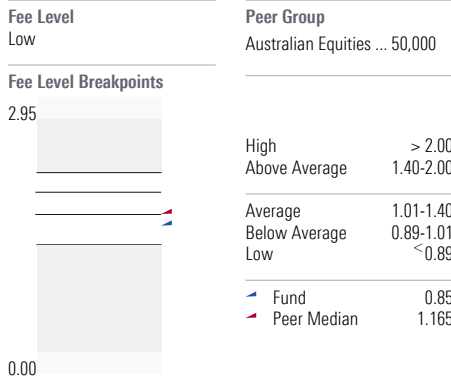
Fee Level
Low

Fee Level Breakpoints

2.95

0.00

Peer Group
Australian Equities ... 50,000

| | |
|---|---|
| High | > 2.00 |
| Above Average | 1.40-2.00 |
| Average | 1.01-1.40 |
| Below Average | 0.89-1.01 |
| Low | <0.89 |
| Fund | 0.85 |
| Peer Median | 1.165 |